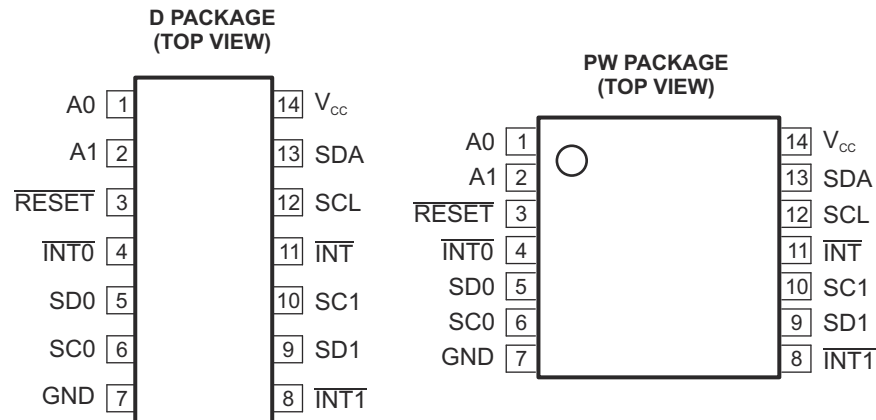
D PACKAGE
(TOP VIEW)

A0 1
A1 2
$\overline{RESET}$ 3
$\overline{INT0}$ 4
SD0 5
SC0 6
GND 7

14 $V_{CC}$
13 SDA
12 SCL
11 $\overline{INT}$
10 SC1
9 SD1
8 $\overline{INT1}$

PW PACKAGE
(TOP VIEW)

A0 1
A1 2
$\overline{RESET}$ 3
$\overline{INT0}$ 4
SD0 5
SC0 6
GND 7

14 $V_{CC}$
13 SDA
12 SCL
11 $\overline{INT}$
10 SC1
9 SD1
8 $\overline{INT1}$